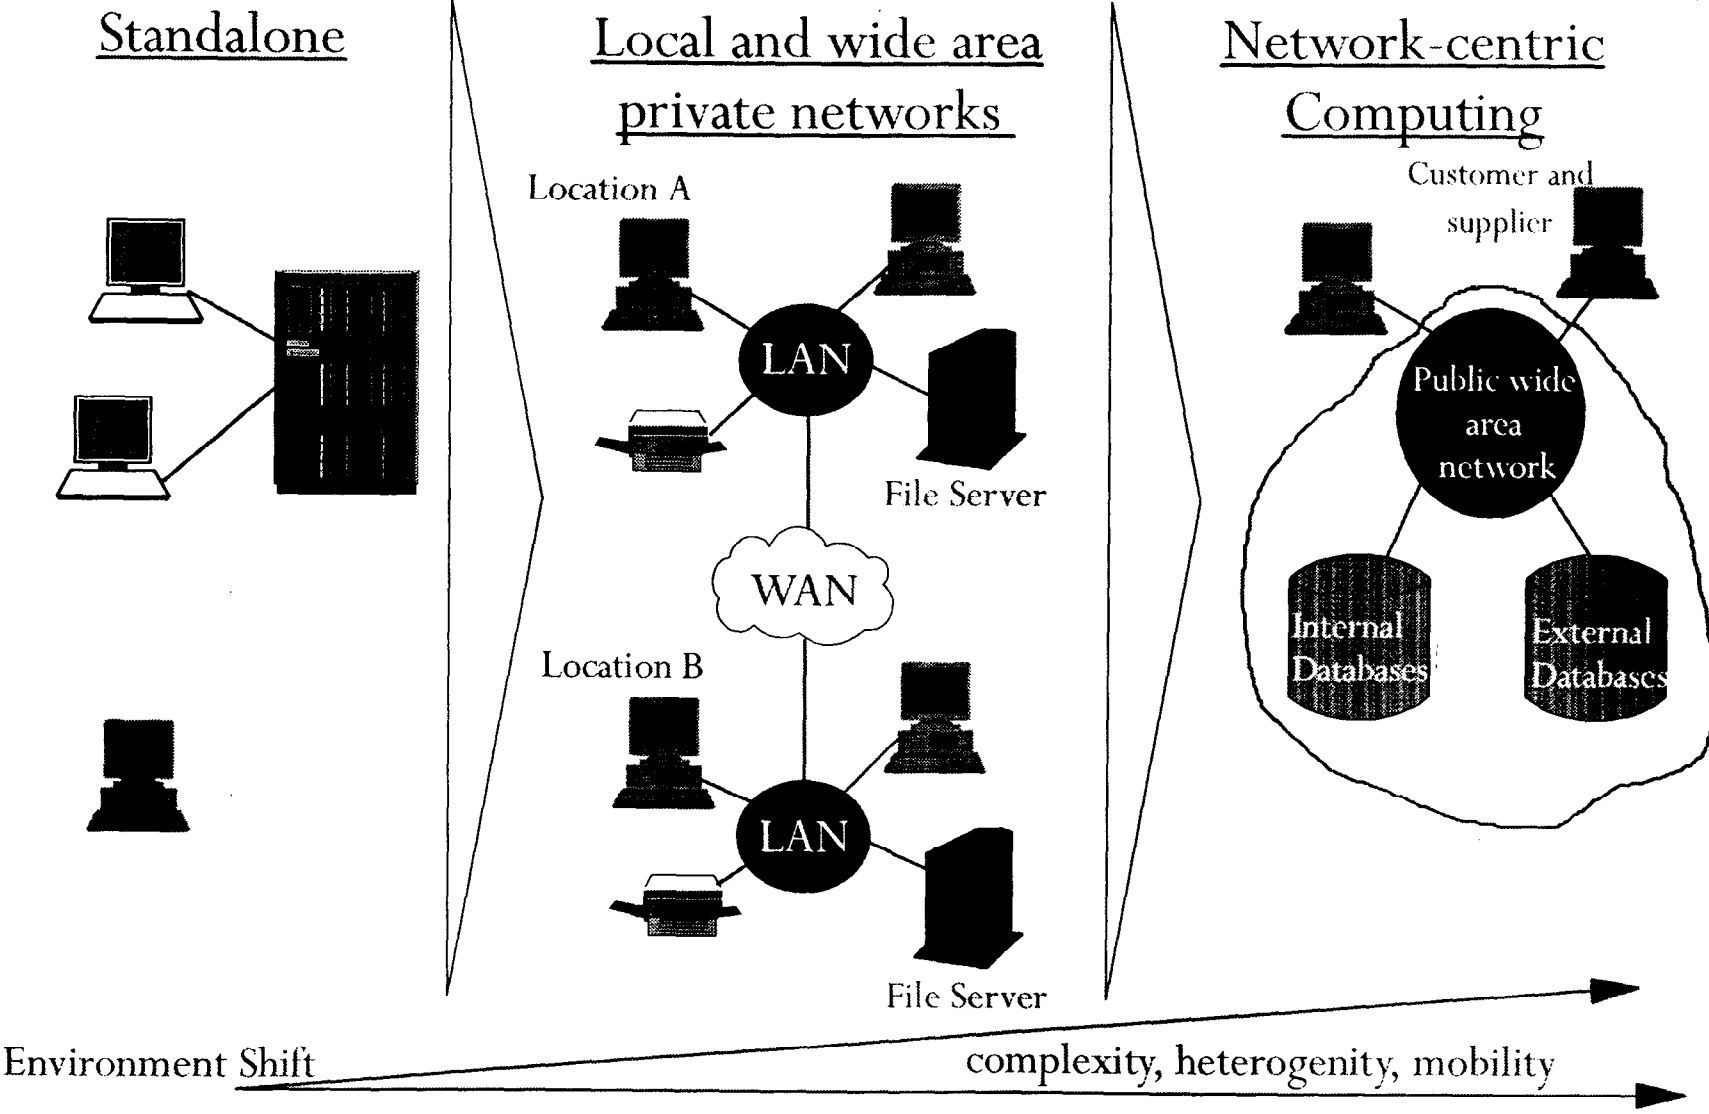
Standalone

Local and wide area private networks

Location A

LAN

File Server

WAN

Location B

LAN

File Server

Network-centric Computing

Customer and supplier

Public wide area network

Internal Databases

External Databases

Environment Shift

complexity, heterogenity, mobility